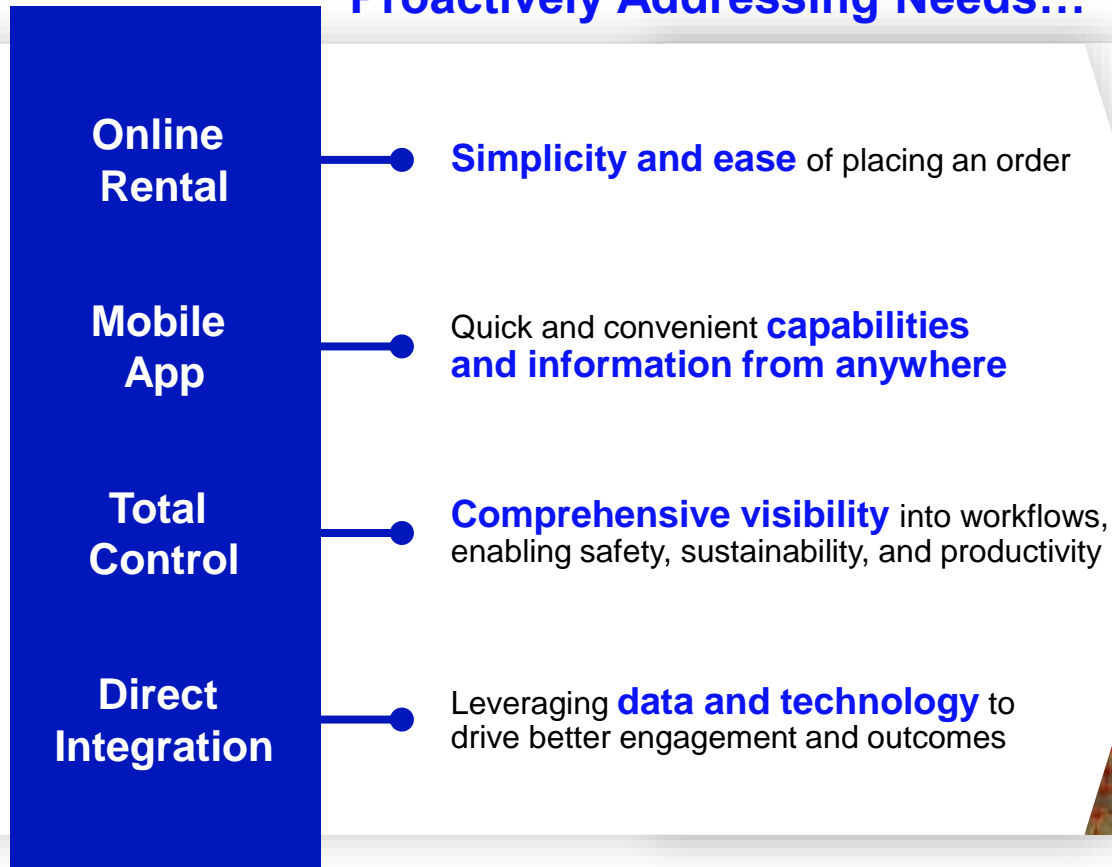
Proactively Addressing Needs…

Online Rental

Simplicity and ease of placing an order

Mobile App

Quick and convenient capabilities and information from anywhere

Total Control

Comprehensive visibility into workflows, enabling safety, sustainability, and productivity

Direct Integration

Leveraging data and technology to drive better engagement and outcomes